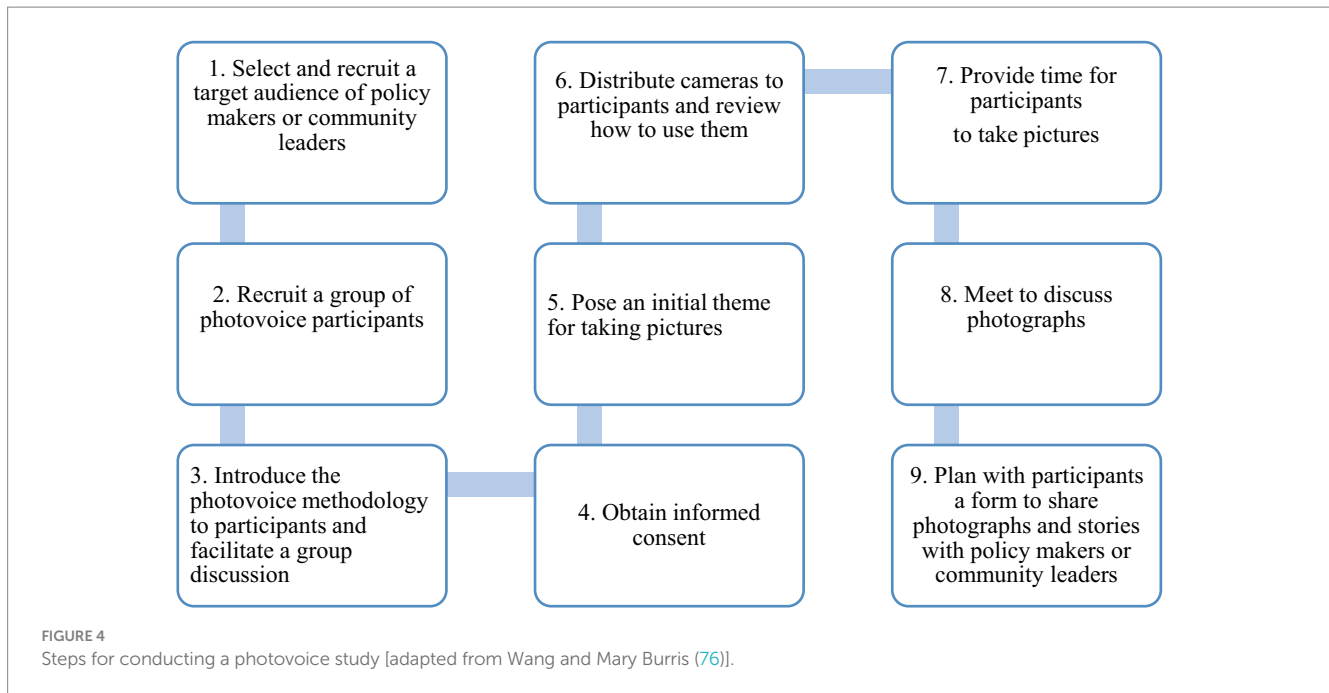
1. Select and recruit a target audience of policy makers or community leaders

2. Recruit a group of photovoice participants

3. Introduce the photovoice methodology to participants and facilitate a group discussion

4. Obtain informed consent

5. Pose an initial theme for taking pictures

6. Distribute cameras to participants and review how to use them

7. Provide time for participants to take pictures

8. Meet to discuss photographs

9. Plan with participants a form to share photographs and stories with policy makers or community leaders

FIGURE 4
Steps for conducting a photovoice study [adapted from Wang and Mary Burris (76)].